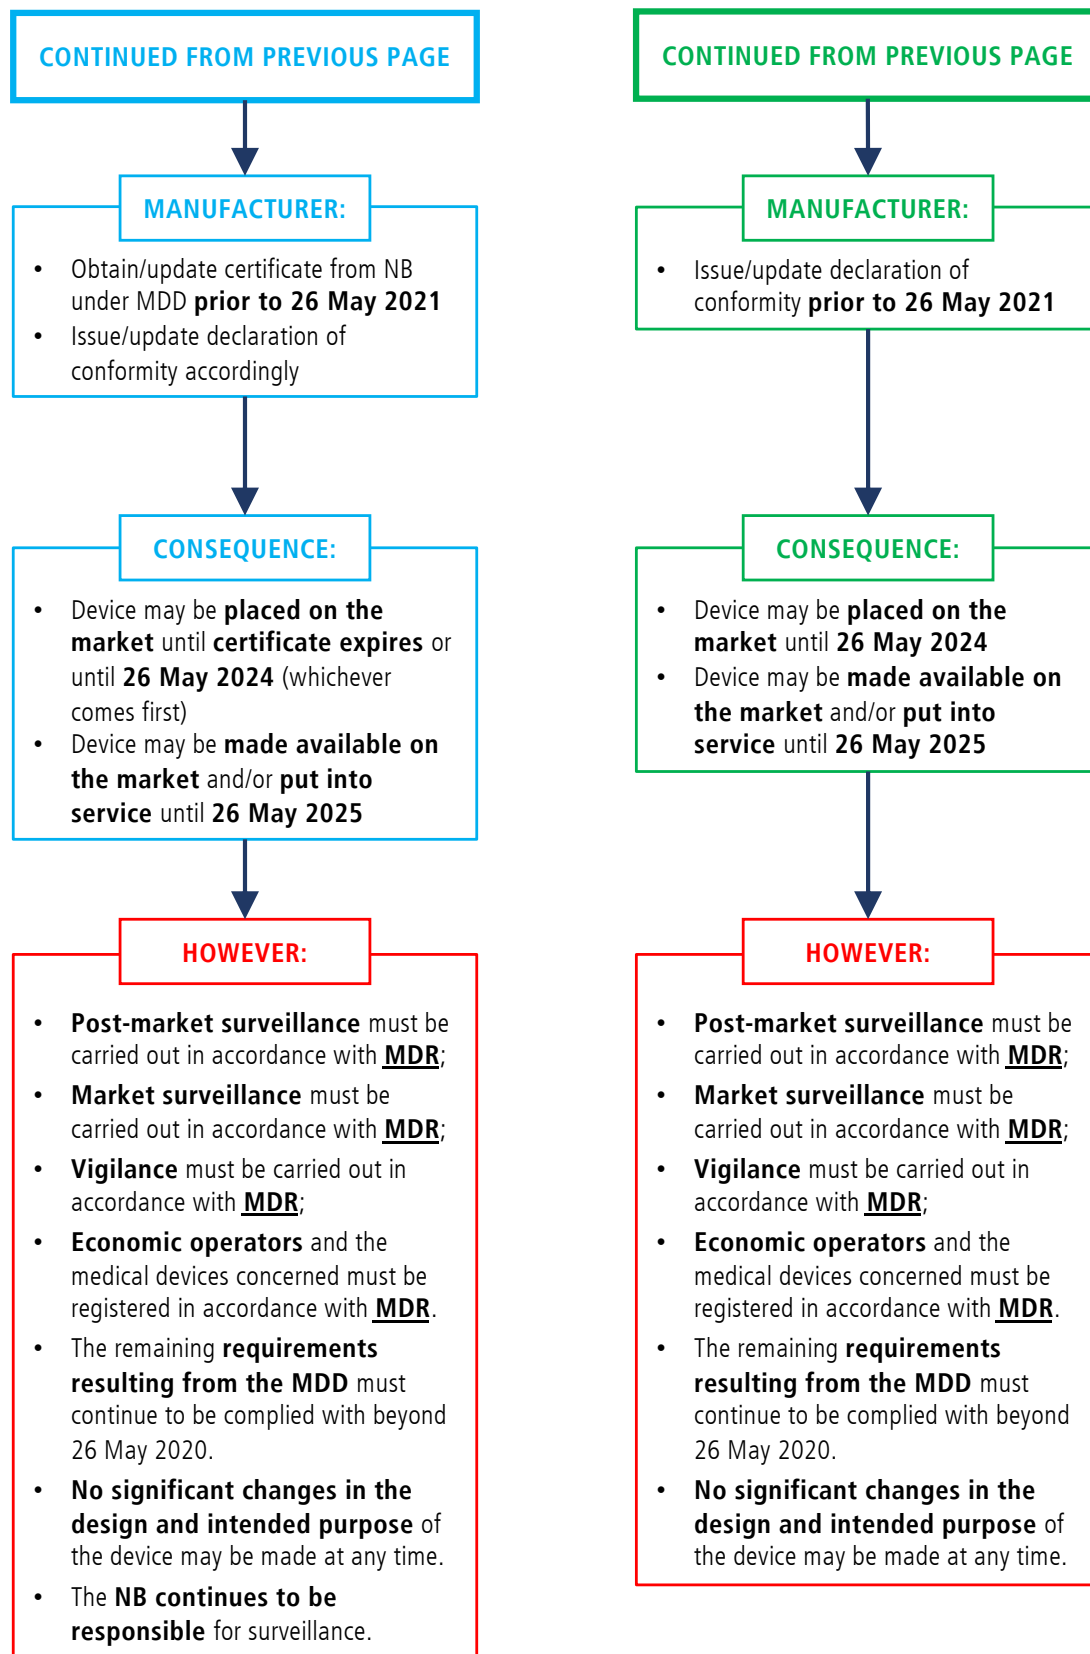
CONTINUED FROM PREVIOUS PAGE

MANUFACTURER:

- Obtain/update certificate from NB under MDD prior to 26 May 2021
- Issue/update declaration of conformity accordingly

CONSEQUENCE:

- Device may be placed on the market until certificate expires or until 26 May 2024 (whichever comes first)
- Device may be made available on the market and/or put into service until 26 May 2025

HOWEVER:

- Post-market surveillance must be carried out in accordance with MDR;
- Market surveillance must be carried out in accordance with MDR;
- Vigilance must be carried out in accordance with MDR;
- Economic operators and the medical devices concerned must be registered in accordance with MDR.
- The remaining requirements resulting from the MDD must continue to be complied with beyond 26 May 2020.
- No significant changes in the design and intended purpose of the device may be made at any time.
- The NB continues to be responsible for surveillance.

CONTINUED FROM PREVIOUS PAGE

MANUFACTURER:

- Issue/update declaration of conformity prior to 26 May 2021

CONSEQUENCE:

- Device may be placed on the market until 26 May 2024
- Device may be made available on the market and/or put into service until 26 May 2025

HOWEVER:

- Post-market surveillance must be carried out in accordance with MDR;
- Market surveillance must be carried out in accordance with MDR;
- Vigilance must be carried out in accordance with MDR;
- Economic operators and the medical devices concerned must be registered in accordance with MDR.
- The remaining requirements resulting from the MDD must continue to be complied with beyond 26 May 2020.
- No significant changes in the design and intended purpose of the device may be made at any time.